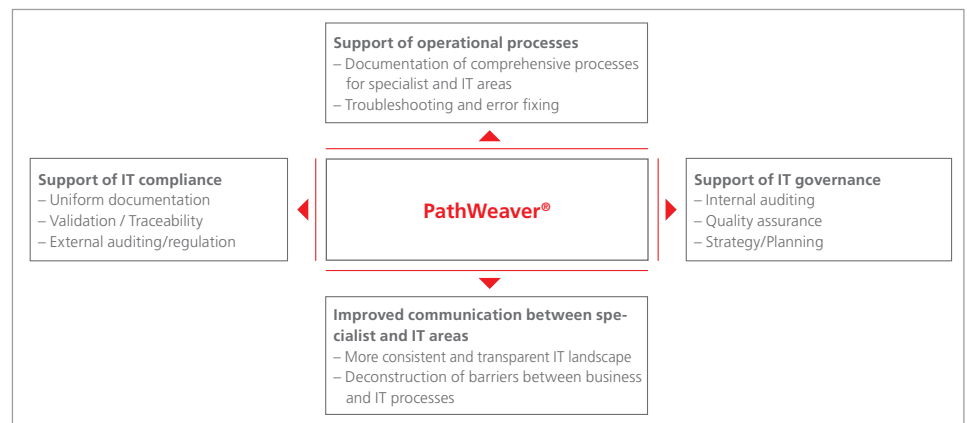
**Support of operational processes**
– Documentation of comprehensive processes for specialist and IT areas
– Troubleshooting and error fixing

**Support of IT compliance**
– Uniform documentation
– Validation / Traceability
– External auditing/regulation

PathWeaver®

**Support of IT governance**
– Internal auditing
– Quality assurance
– Strategy/Planning

**Improved communication between specialist and IT areas**
– More consistent and transparent IT landscape
– Deconstruction of barriers between business and IT processes